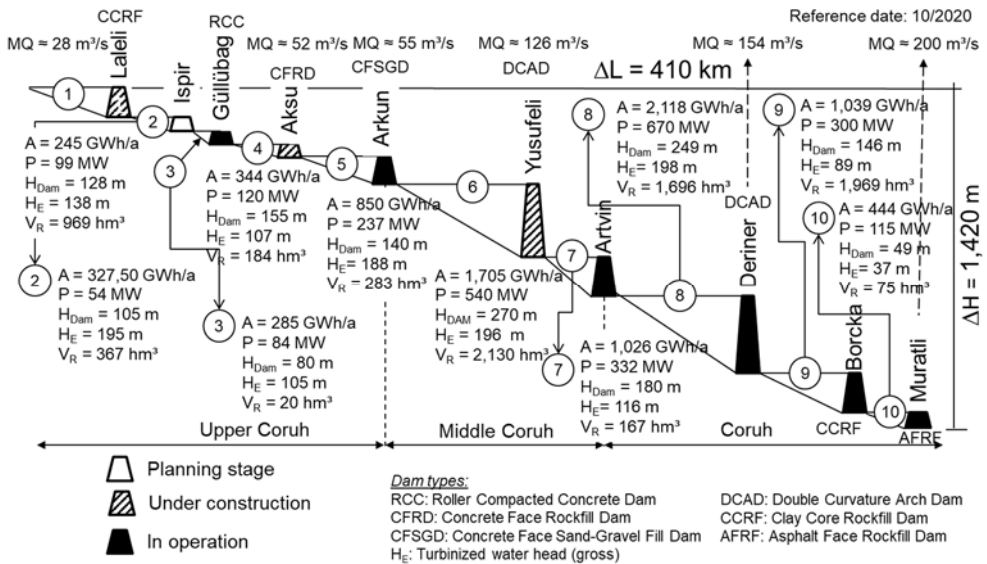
CCRF
RCC
Reference date: 10/2020
MQ ≈ 28 m³/s
Laleli
Ispir
Güllübag
MQ ≈ 52 m³/s
MQ ≈ 55 m³/s
CFRD
CFSGD
MQ ≈ 126 m³/s
DCAD
MQ ≈ 154 m³/s
MQ ≈ 200 m³/s
$\Delta L = 410$ km
1
2
Aksu
Arkun
A = 245 GWh/a
P = 99 MW
$H_{Dam}$ = 128 m
$H_E$ = 138 m
$V_R$ = 969 hm³
3
4
A = 344 GWh/a
P = 120 MW
$H_{Dam}$ = 155 m
$H_E$ = 107 m
$V_R$ = 184 hm³
5
A = 850 GWh/a
P = 237 MW
$H_{Dam}$ = 140 m
$H_E$ = 188 m
$V_R$ = 283 hm³
6
Yusufeli
8
A = 2,118 GWh/a
P = 670 MW
$H_{Dam}$ = 249 m
$H_E$ = 198 m
$V_R$ = 1,696 hm³
9
A = 1,039 GWh/a
P = 300 MW
$H_{Dam}$ = 146 m
$H_E$ = 89 m
$V_R$ = 1,969 hm³
DCAD
10
A = 444 GWh/a
P = 115 MW
$H_{Dam}$ = 49 m
$H_E$ = 37 m
$V_R$ = 75 hm³
$\Delta H = 1,420$ m
2
A = 327,50 GWh/a
P = 54 MW
$H_{Dam}$ = 105 m
$H_E$ = 195 m
$V_R$ = 367 hm³
3
A = 285 GWh/a
P = 84 MW
$H_{Dam}$ = 80 m
$H_E$ = 105 m
$V_R$ = 20 hm³
7
Artvin
A = 1,705 GWh/a
P = 540 MW
$H_{DAM}$ = 270 m
$H_E$ = 196 m
$V_R$ = 2,130 hm³
7
A = 1,026 GWh/a
P = 332 MW
$H_{Dam}$ = 180 m
$H_E$ = 116 m
$V_R$ = 167 hm³
8
Deriner
9
Borcka
10
Muratli
CCRF
AFRF
Upper Coruh
Middle Coruh
Coruh
Planning stage
Under construction
In operation
Dam types:
RCC: Roller Compacted Concrete Dam
CFRD: Concrete Face Rockfill Dam
CFSGD: Concrete Face Sand-Gravel Fill Dam
$H_E$: Turbinized water head (gross)
DCAD: Double Curvature Arch Dam
CCRF: Clay Core Rockfill Dam
AFRF: Asphalt Face Rockfill Dam